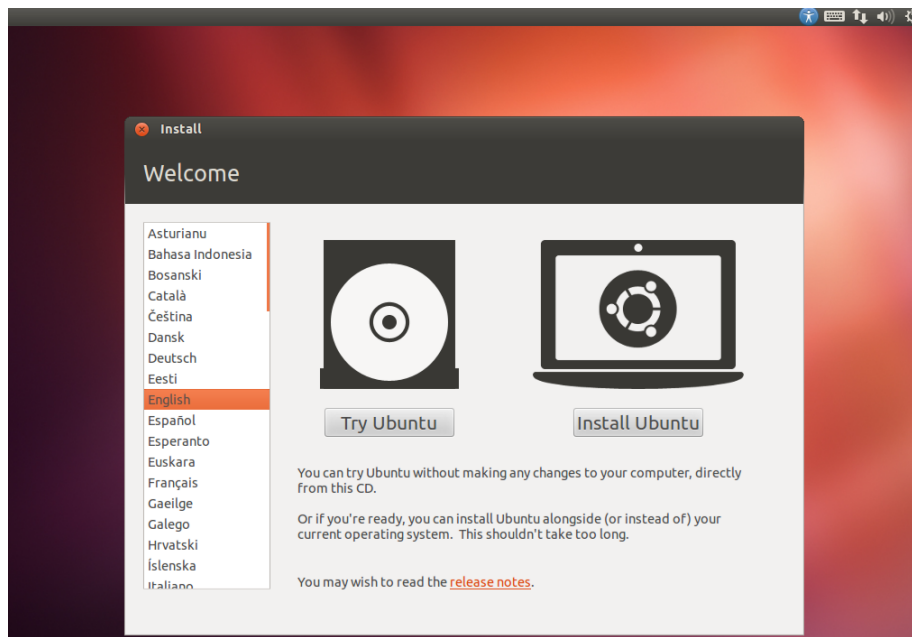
Install

Welcome

Asturianu
Bahasa Indonesia
Bosanski
Català
Čeština
Dansk
Deutsch
Eesti
English
Español
Esperanto
Euskara
Français
Gaeilge
Galego
Hrvatski
Íslenska
Italiano

Try Ubuntu

Install Ubuntu

You can try Ubuntu without making any changes to your computer, directly from this CD.

Or if you're ready, you can install Ubuntu alongside (or instead of) your current operating system. This shouldn't take too long.

You may wish to read the release notes.